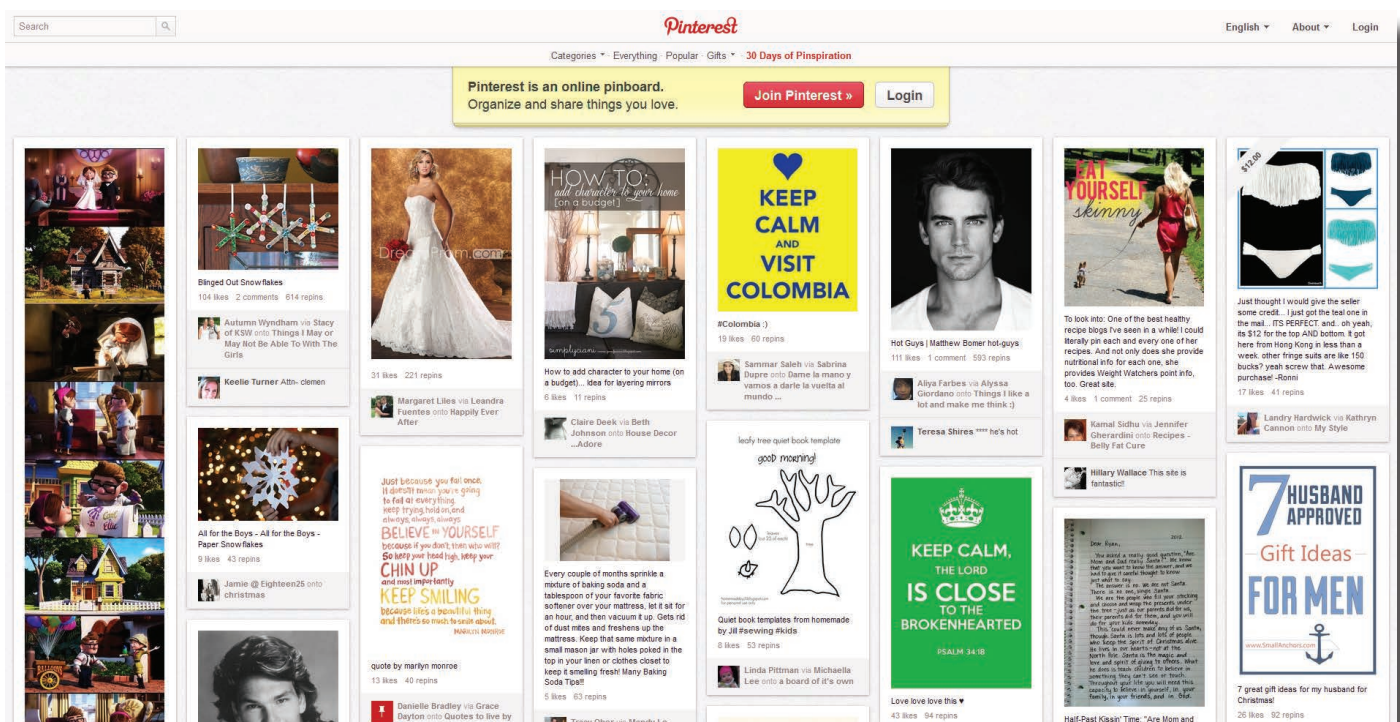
Search

Pinterest

English ▾ About ▾ Login

Categories ▾ Everything Popular Gifts ▾ 30 Days of Pinspiration

Pinterest is an online pinboard.
Organize and share things you love.

Join Pinterest »

Login

Blinged Out Snowflakes
104 likes 2 comments 614 repins

Autumn Wyndham via Stacy of KSW onto Things I May or May Not Be Able To With The Girls

Keelie Turner Attn- clemen

All for the Boys - All for the Boys - Paper Snowflakes
9 likes 43 repins

Jamie @ Eighteen25 onto christmas

DreamProm.com

31 likes 221 repins

Margaret Liles via Leandra Fuentes onto Happily Ever After

Just because you fall once, it doesn't mean you're going to fail at everything. Keep trying, hold on, and always, always, always BELIEVE IN YOURSELF because if you don't, then who will? So keep your head high, keep your CHIN UP and most importantly KEEP SMILING because life's a beautiful thing and there's so much to smile about. MARILYN MONROE

quote by marilyn monroe
13 likes 40 repins

Danielle Bradley via Grace Dayton onto Quotes to live by

HOW TO: add character to your home [on a budget]

simplyciani

How to add character to your home (on a budget)... idea for layering mirrors
6 likes 11 repins

Claire Deek via Beth Johnson onto House Decor ...Adore

Every couple of months sprinkle a mixture of baking soda and a tablespoon of your favorite fabric softener over your mattress, let it sit for an hour, and then vacuum it up. Gets rid of dust mites and freshens up the mattress. Keep that same mixture in a small mason jar with holes poked in the top in your linen or clothes closet to keep it smelling fresh! Many Baking Soda Tips!!
5 likes 63 repins

KEEP CALM AND VISIT COLOMBIA

#Colombia :)
19 likes 60 repins

Sammar Saleh via Sabrina Dupre onto Dame la mano y vamos a darle la vuelta al mundo ...

leafy tree quiet book template

good morning!

Quiet book templates from homemade by Jill #sewing #kids
8 likes 53 repins

Linda Pittman via Michaella Lee onto a board of it's own

Hot Guys | Matthew Bomer hot-guys
111 likes 1 comment 593 repins

Aliya Farbes via Alyssa Giordano onto Things I like a lot and make me think :)

Teresa Shires **** he's hot

KEEP CALM, THE LORD IS CLOSE TO THE BROKENHEARTED
PSALM 34:18

Love love love this ♥
43 likes 94 repins

EAT YOURSELF skinny

To look into: One of the best healthy recipe blogs I've seen in a while! I could literally pin each and every one of her recipes. And not only does she provide nutritional info for each one, she provides Weight Watchers point info, too. Great site.
4 likes 1 comment 25 repins

Kamal Sidhu via Jennifer Gherardini onto Recipes - Belly Fat Cure

Hillary Wallace This site is fantastic!!

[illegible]

Half-Past Kissin' Time: "Are Mom and

$12.00

Just thought I would give the seller some credit... I just got the teal one in the mail... ITS PERFECT. and.. oh yeah, its $12 for the top AND bottom. it got here from Hong Kong in less than a week. other fringe suits are like 150 bucks? yeah screw that. Awesome purchase! -Ronni
17 likes 41 repins

Landry Hardwick via Kathryn Cannon onto My Style

7 HUSBAND APPROVED Gift Ideas FOR MEN
www.SmallAnchors.com

7 great gift ideas for my husband for Christmas!
26 likes 92 repins